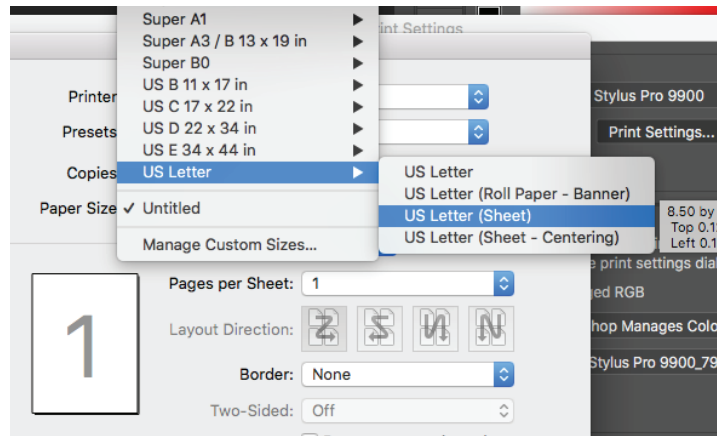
Super A1
Super A3 / B 13 x 19 in
Super B0
US B 11 x 17 in
US C 17 x 22 in
US D 22 x 34 in
US E 34 x 44 in
US Letter
✓ Untitled
Manage Custom Sizes...

int Settings

Printer
Presets
Copies
Paper Size

US Letter
US Letter (Roll Paper - Banner)
US Letter (Sheet)
US Letter (Sheet - Centering)

Stylus Pro 9900
Print Settings...
8.50 by
Top 0.1
Left 0.1
e print settings dial
ged RGB
hop Manages Colo
Stylus Pro 9900_79

1

Pages per Sheet: 1
Layout Direction:
Border: None
Two-Sided: Off